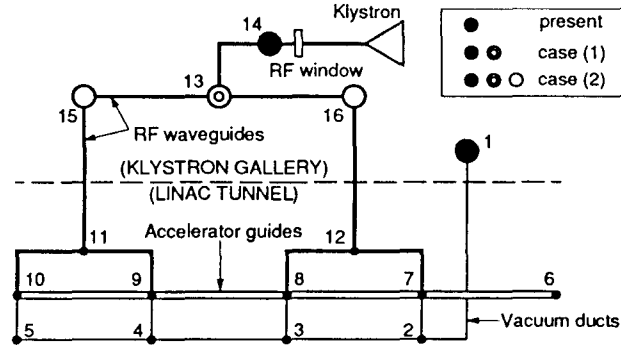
Klystron

| | |
|---|---|
| ● | present |
| ● ◎ | case (1) |
| ● ◎ ○ | case (2) |

14
RF window
13
15
16
RF waveguides
1
(KLYSTRON GALLERY)
(LINAC TUNNEL)
11
Accelerator guides
12
10
9
8
7
6
5
4
3
2
Vacuum ducts